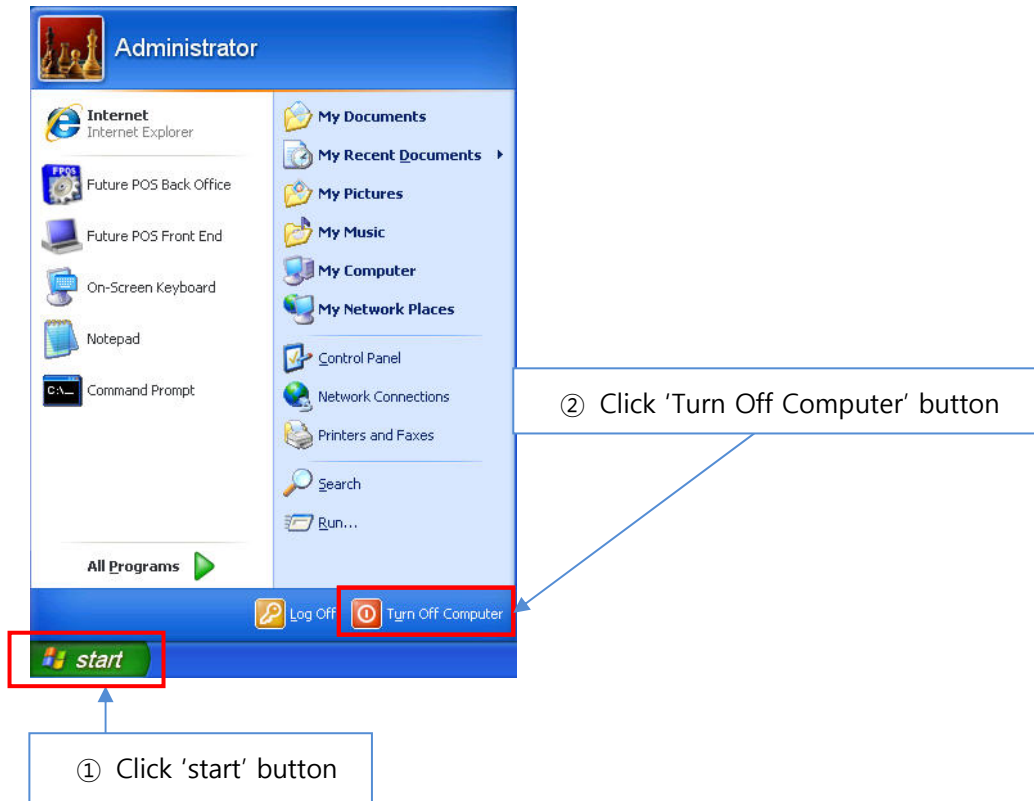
Administrator

Internet
Internet Explorer

Future POS Back Office

Future POS Front End

On-Screen Keyboard

Notepad

Command Prompt

All Programs

My Documents

My Recent Documents

My Pictures

My Music

My Computer

My Network Places

Control Panel

Network Connections

Printers and Faxes

Search

Run...

② Click 'Turn Off Computer' button

Log Off

Turn Off Computer

start

① Click 'start' button